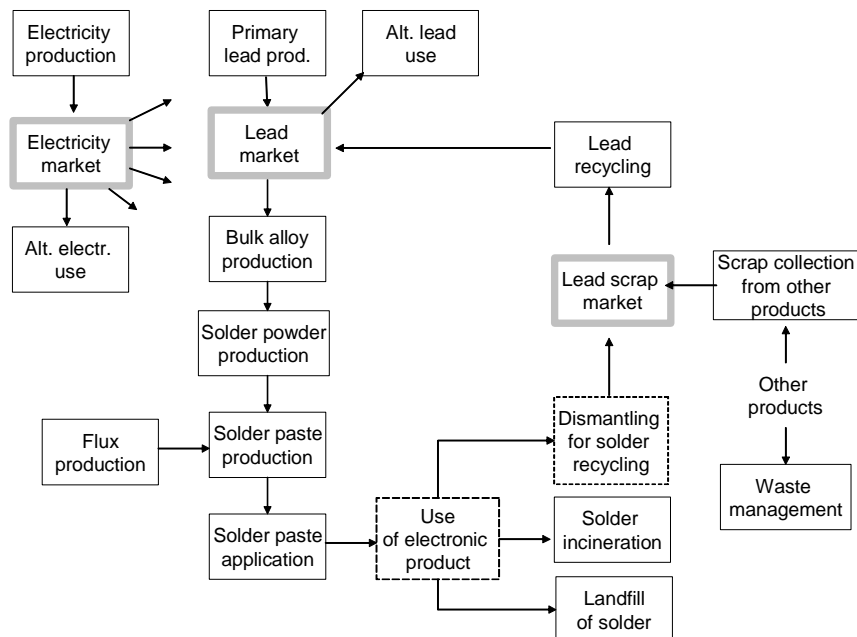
Electricity production

Primary lead prod.

Alt. lead use

Electricity market

Lead market

Lead recycling

Alt. electr. use

Bulk alloy production

Lead scrap market

Scrap collection from other products

Solder powder production

Other products

Flux production

Solder paste production

Dismantling for solder recycling

Waste management

Solder paste application

Use of electronic product

Solder incineration

Landfill of solder